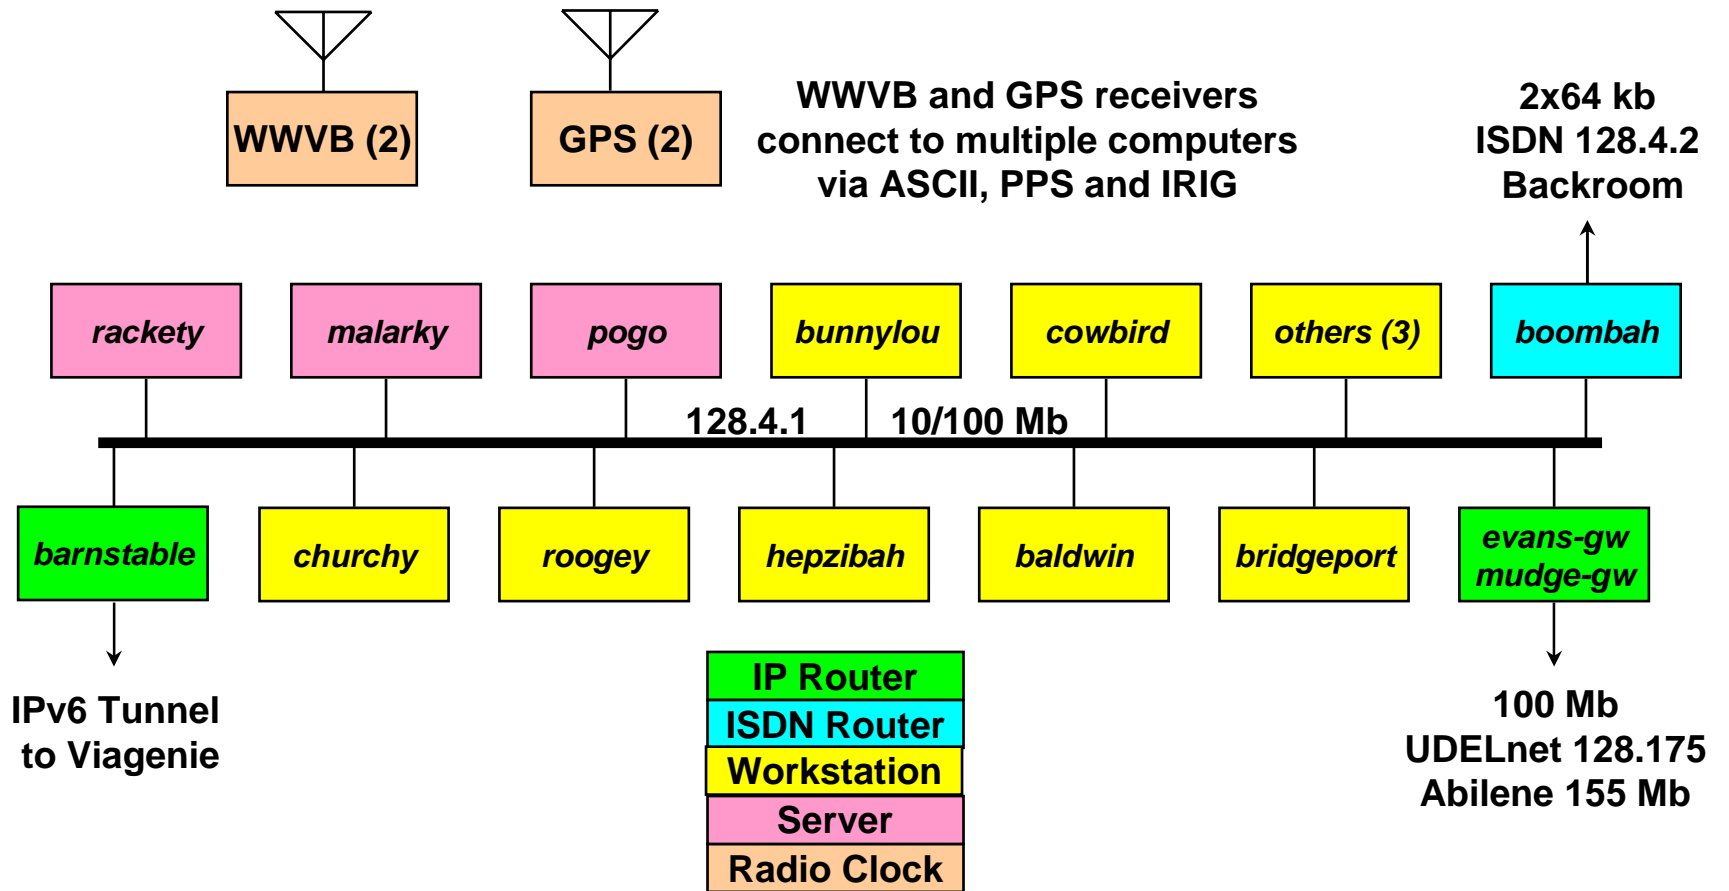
WWVB (2)

GPS (2)

WWVB and GPS receivers connect to multiple computers via ASCII, PPS and IRIG

2x64 kb
ISDN 128.4.2
Backroom

rackety

malarky

pogo

bunnylou

cowbird

others (3)

boombah

128.4.1

10/100 Mb

barnstable

churchy

roogey

hepzibah

baldwin

bridgeport

evans-gw
mudge-gw

IPv6 Tunnel
to Viagenie

IP Router
ISDN Router
Workstation
Server
Radio Clock

100 Mb
UDELnet 128.175
Abilene 155 Mb